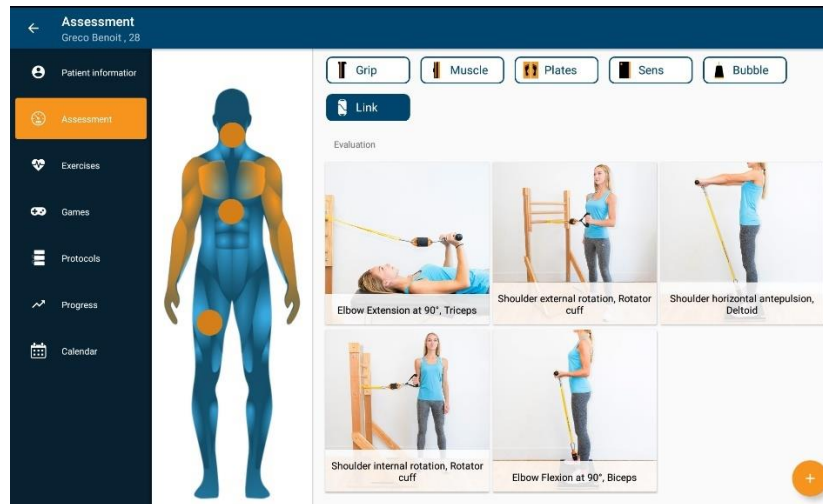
Assessment
Greco Benoit , 28

Patient informatior

Assessment

Exercises

Games

Protocols

Progress

Calendar

Grip
Muscle
Plates
Sens
Bubble
Link

Evaluation

Elbow Extension at 90°, Triceps

Shoulder external rotation, Rotator cuff

Shoulder horizontal antepulsion, Deltoid

Shoulder internal rotation, Rotator cuff

Elbow Flexion at 90°, Biceps

+